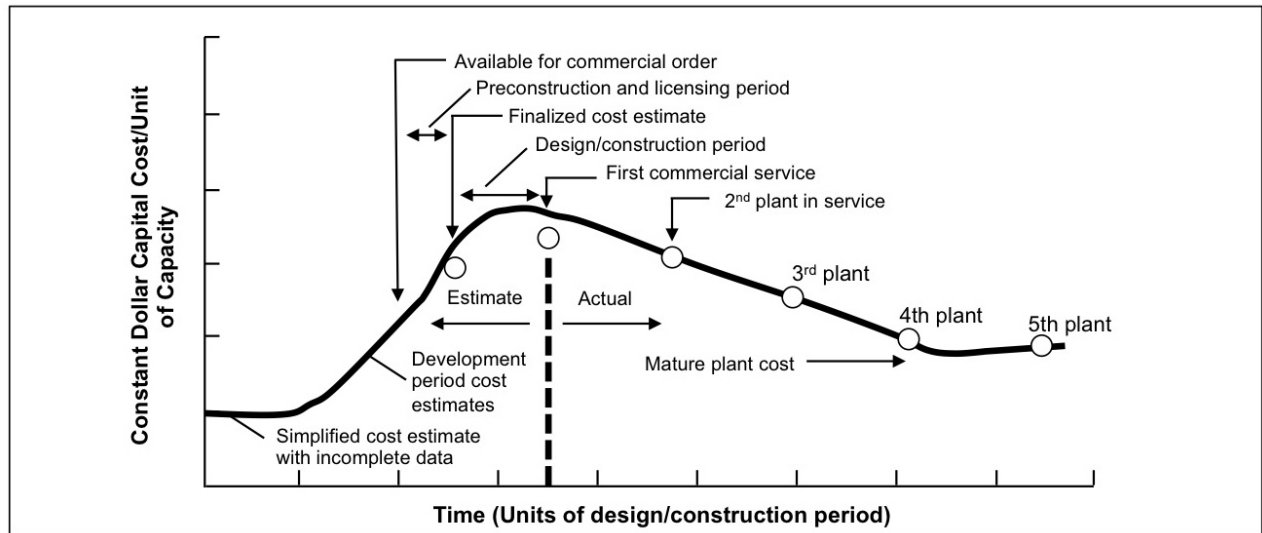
Constant Dollar Capital Cost/Unit of Capacity

Available for commercial order

Preconstruction and licensing period

Finalized cost estimate

Design/construction period

First commercial service

2$^{nd}$ plant in service

3$^{rd}$ plant

4th plant

5th plant

Estimate

Actual

Development period cost estimates

Mature plant cost

Simplified cost estimate with incomplete data

Time (Units of design/construction period)